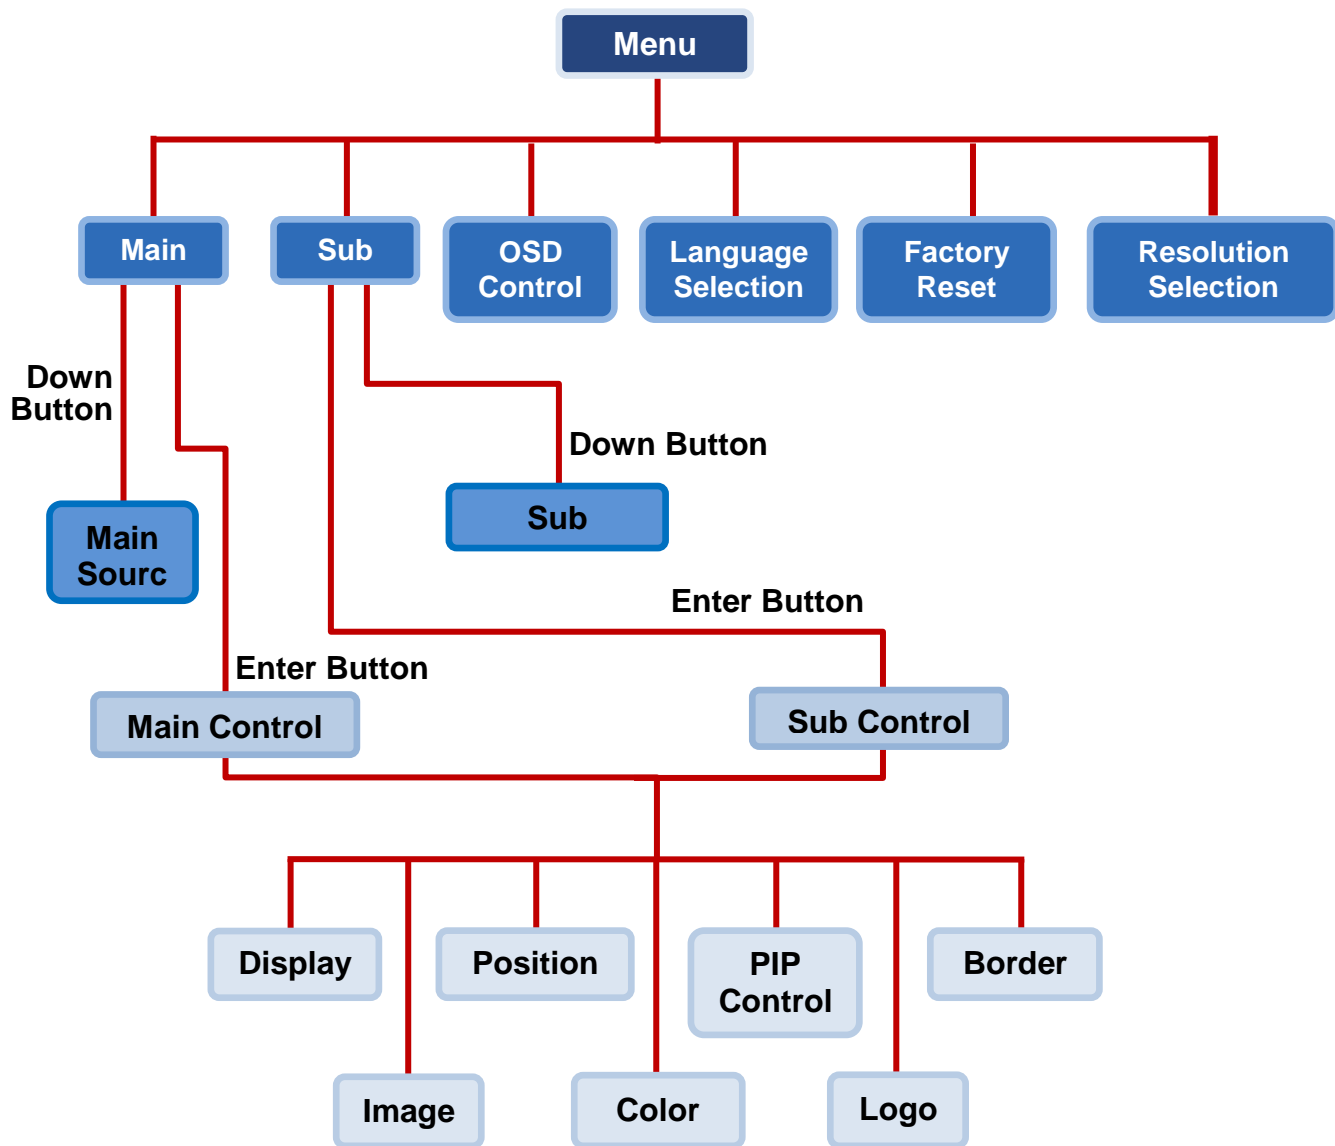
Menu

Main

Sub

OSD Control

Language Selection

Factory Reset

Resolution Selection

Down Button

Down Button

Sub

Main Sourc

Enter Button

Enter Button

Main Control

Sub Control

Display

Position

PIP Control

Border

Image

Color

Logo